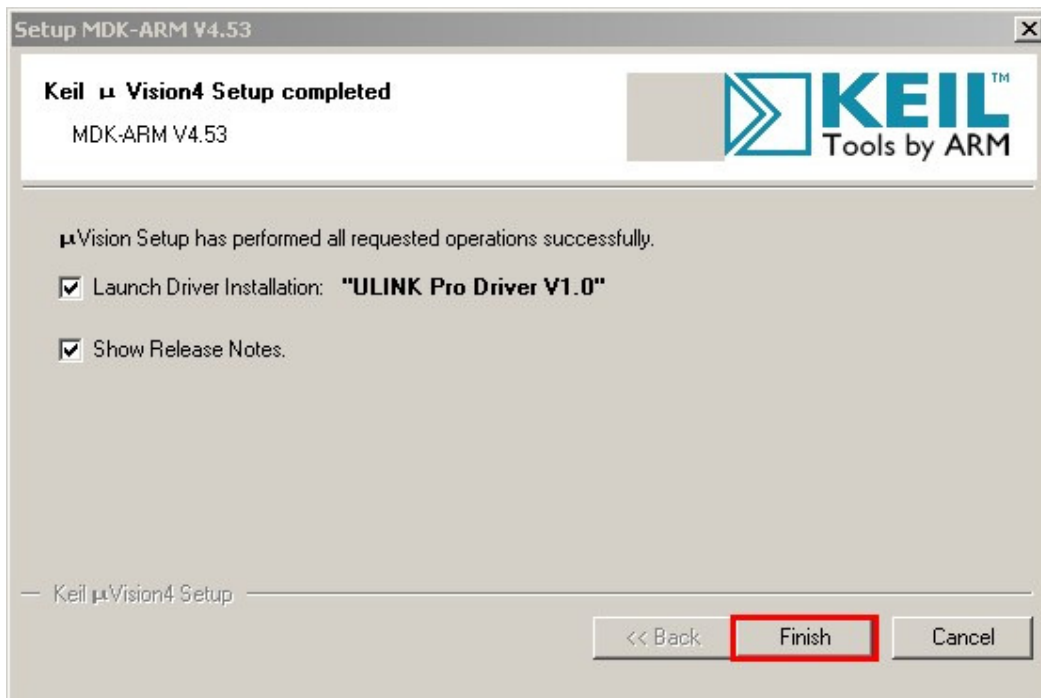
Setup MDK-ARM V4.53

Keil µ Vision4 Setup completed

MDK-ARM V4.53

KEIL™
Tools by ARM

µVision Setup has performed all requested operations successfully.

Launch Driver Installation: "ULINK Pro Driver V1.0"

Show Release Notes.

Keil µVision4 Setup

<< Back

Finish

Cancel